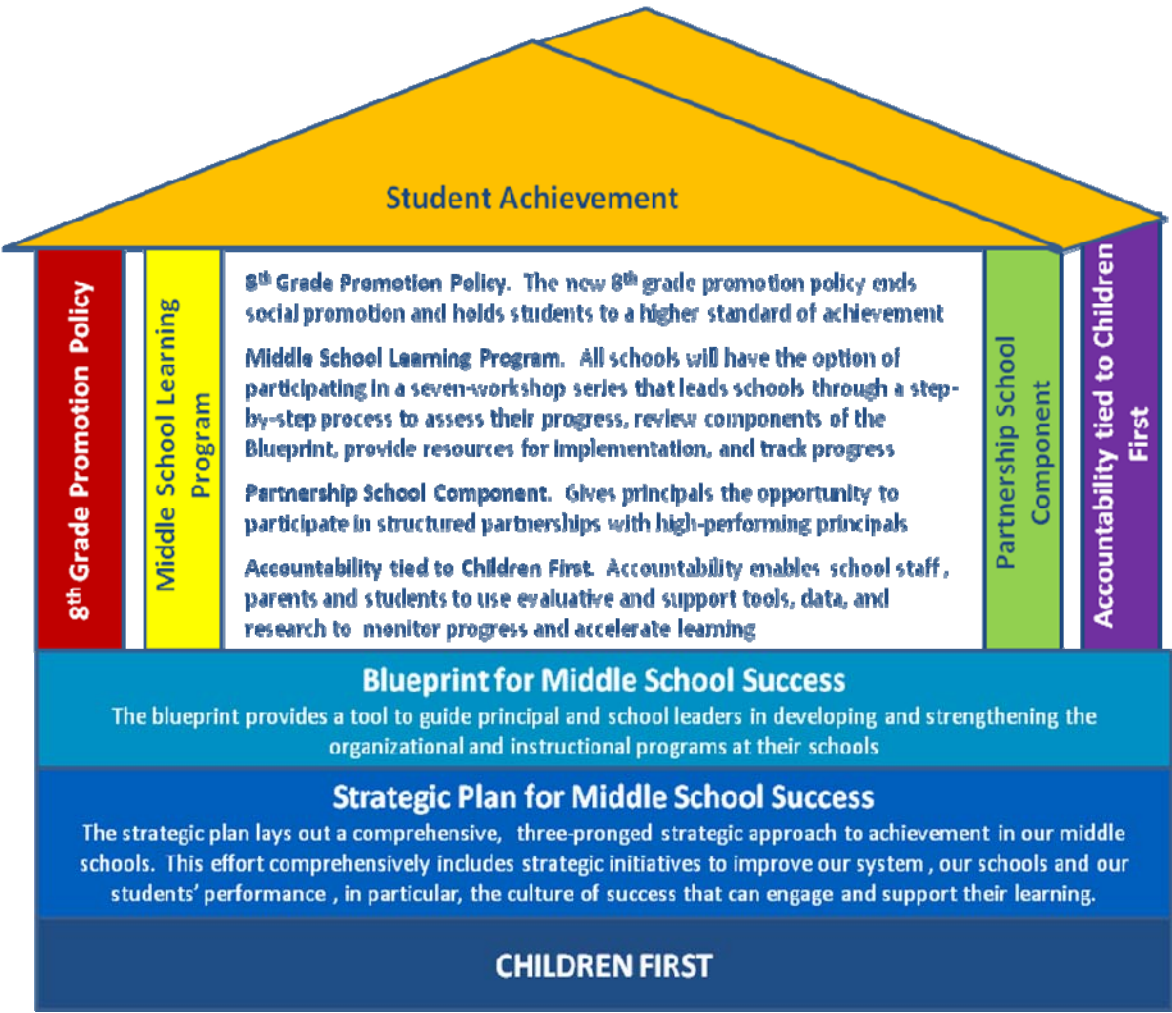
Student Achievement

8$^{th}$ Grade Promotion Policy

Middle School Learning Program

8$^{th}$ Grade Promotion Policy. The new 8$^{th}$ grade promotion policy ends social promotion and holds students to a higher standard of achievement

Middle School Learning Program. All schools will have the option of participating in a seven-workshop series that leads schools through a step-by-step process to assess their progress, review components of the Blueprint, provide resources for implementation, and track progress

Partnership School Component. Gives principals the opportunity to participate in structured partnerships with high-performing principals

Accountability tied to Children First. Accountability enables school staff , parents and students to use evaluative and support tools, data, and research to monitor progress and accelerate learning

Partnership School Component

Accountability tied to Children First

Blueprint for Middle School Success
The blueprint provides a tool to guide principal and school leaders in developing and strengthening the organizational and instructional programs at their schools

Strategic Plan for Middle School Success
The strategic plan lays out a comprehensive, three-pronged strategic approach to achievement in our middle schools. This effort comprehensively includes strategic initiatives to improve our system , our schools and our students' performance , in particular, the culture of success that can engage and support their learning.

CHILDREN FIRST